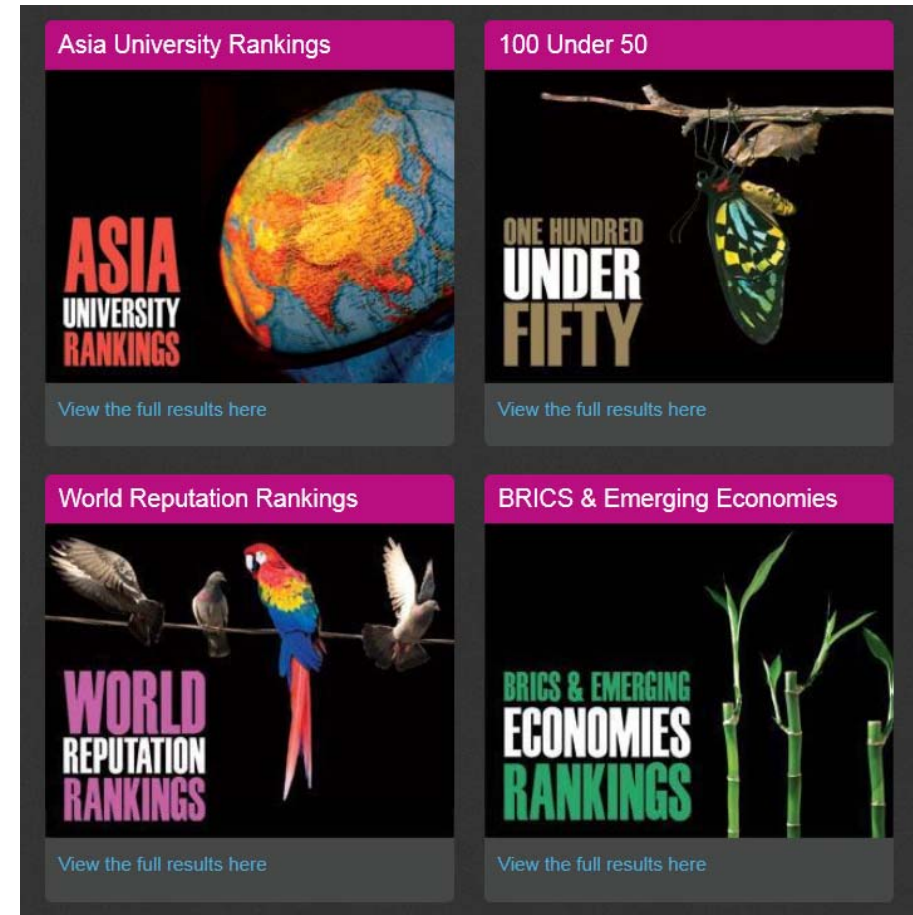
Asia University Rankings

ASIA
UNIVERSITY
RANKINGS

View the full results here

100 Under 50

ONE HUNDRED
UNDER
FIFTY

View the full results here

World Reputation Rankings

WORLD
REPUTATION
RANKINGS

View the full results here

BRICS & Emerging Economies

BRICS & EMERGING
ECONOMIES
RANKINGS

View the full results here